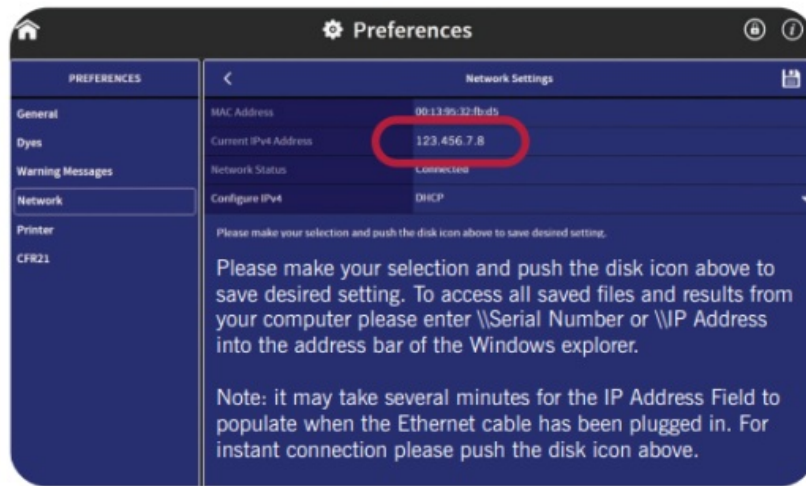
Preferences

PREFERENCES

General
Dyes
Warning Messages
Network
Printer
CFR21

Network Settings

| MAC Address | 00:13:95:32:fb:d5 |
|---|---|
| Current IPv4 Address | 123.456.7.8 |
| Network Status | Connected |
| Configure IPv4 | DHCP |

Please make your selection and push the disk icon above to save desired setting.

Please make your selection and push the disk icon above to save desired setting. To access all saved files and results from your computer please enter \\Serial Number or \\IP Address into the address bar of the Windows explorer.

Note: it may take several minutes for the IP Address Field to populate when the Ethernet cable has been plugged in. For instant connection please push the disk icon above.